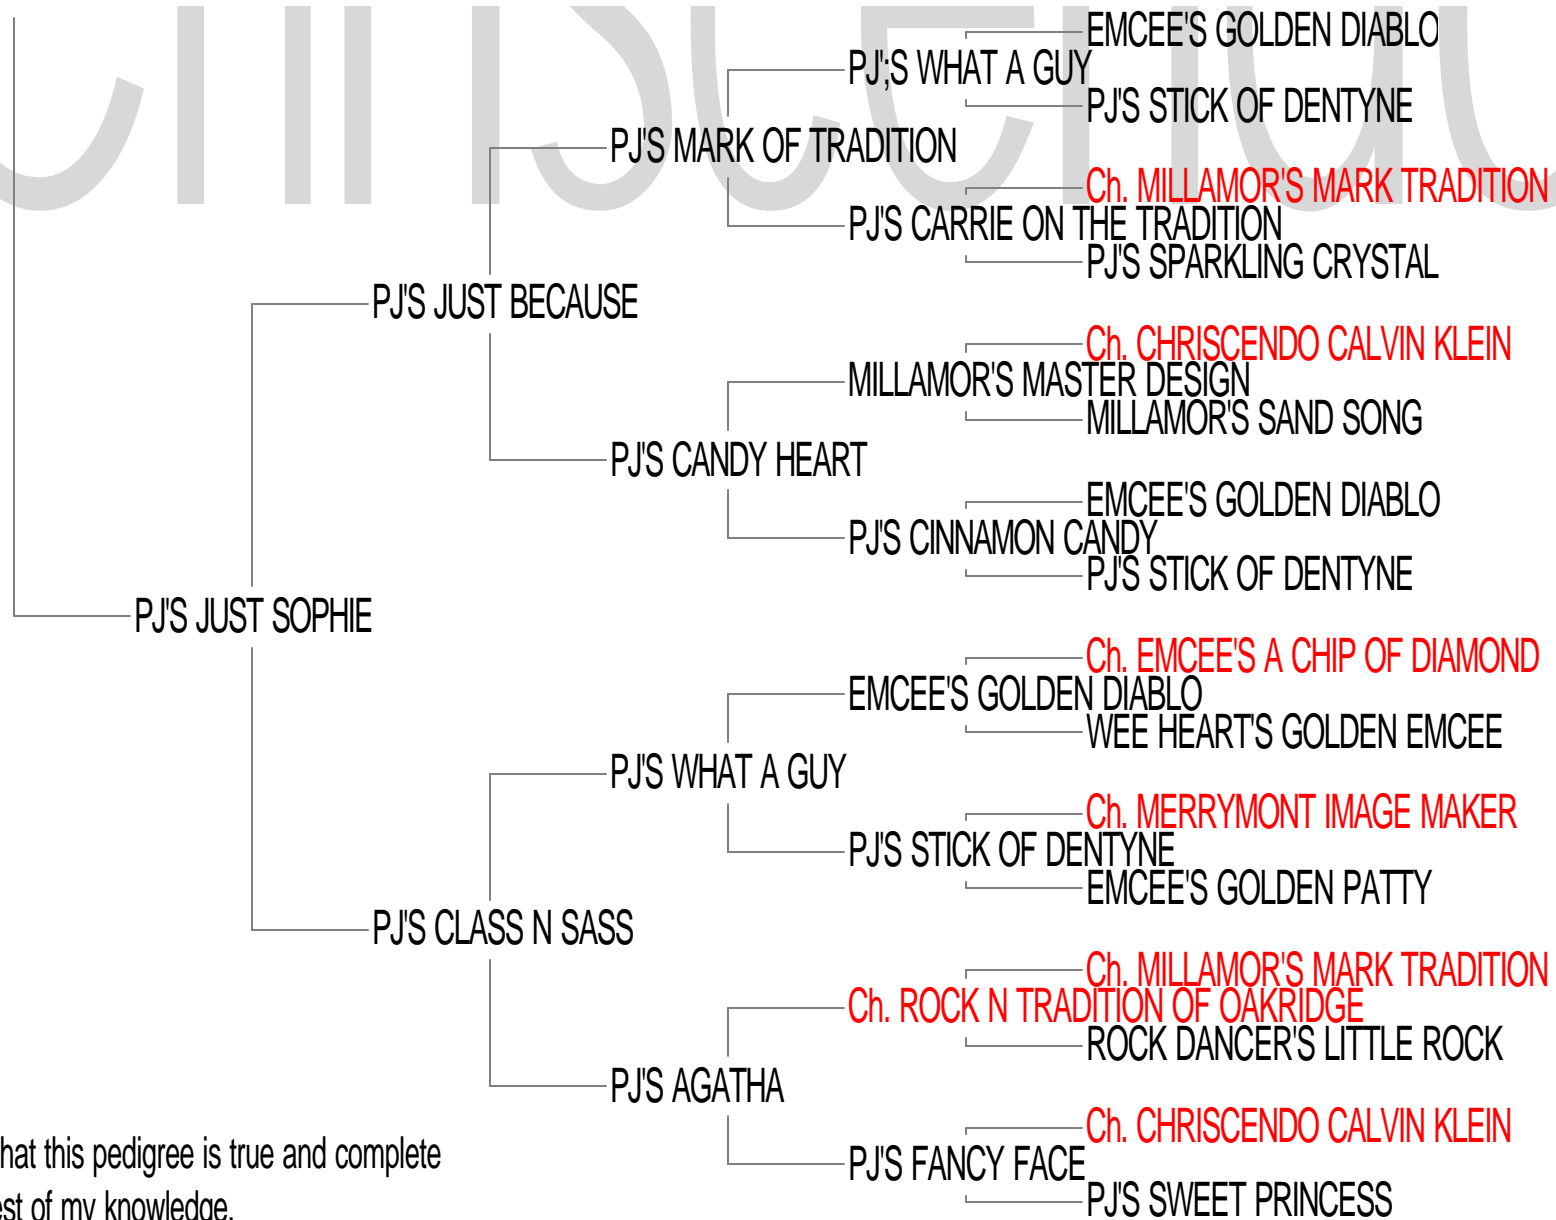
EMCEE'S GOLDEN DIABLO
PJ';S WHAT A GUY
PJ'S STICK OF DENTYNE
PJ'S MARK OF TRADITION
Ch. MILLAMOR'S MARK TRADITION
PJ'S CARRIE ON THE TRADITION
PJ'S SPARKLING CRYSTAL
PJ'S JUST BECAUSE
Ch. CHRISCENDO CALVIN KLEIN
MILLAMOR'S MASTER DESIGN
MILLAMOR'S SAND SONG
PJ'S CANDY HEART
EMCEE'S GOLDEN DIABLO
PJ'S CINNAMON CANDY
PJ'S STICK OF DENTYNE
PJ'S JUST SOPHIE
Ch. EMCEE'S A CHIP OF DIAMOND
EMCEE'S GOLDEN DIABLO
WEE HEART'S GOLDEN EMCEE
PJ'S WHAT A GUY
Ch. MERRYMONT IMAGE MAKER
PJ'S STICK OF DENTYNE
EMCEE'S GOLDEN PATTY
PJ'S CLASS N SASS
Ch. MILLAMOR'S MARK TRADITION
Ch. ROCK N TRADITION OF OAKRIDGE
ROCK DANCER'S LITTLE ROCK
PJ'S AGATHA
Ch. CHRISCENDO CALVIN KLEIN
PJ'S FANCY FACE
PJ'S SWEET PRINCESS

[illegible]hat this pedigree is true and complete
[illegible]est of my knowledge.